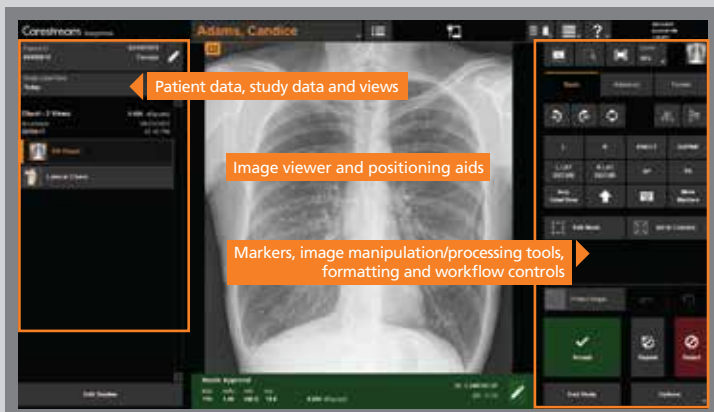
Carestream

Adams, Candice

Patient data, study data and views

Image viewer and positioning aids

Markers, image manipulation/processing tools, formatting and workflow controls

Today

PA Chest

Lateral Chest

Edit Studies

Accept

Repeat

Reject

End Study

Options

Basic

Advanced

L

R

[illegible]